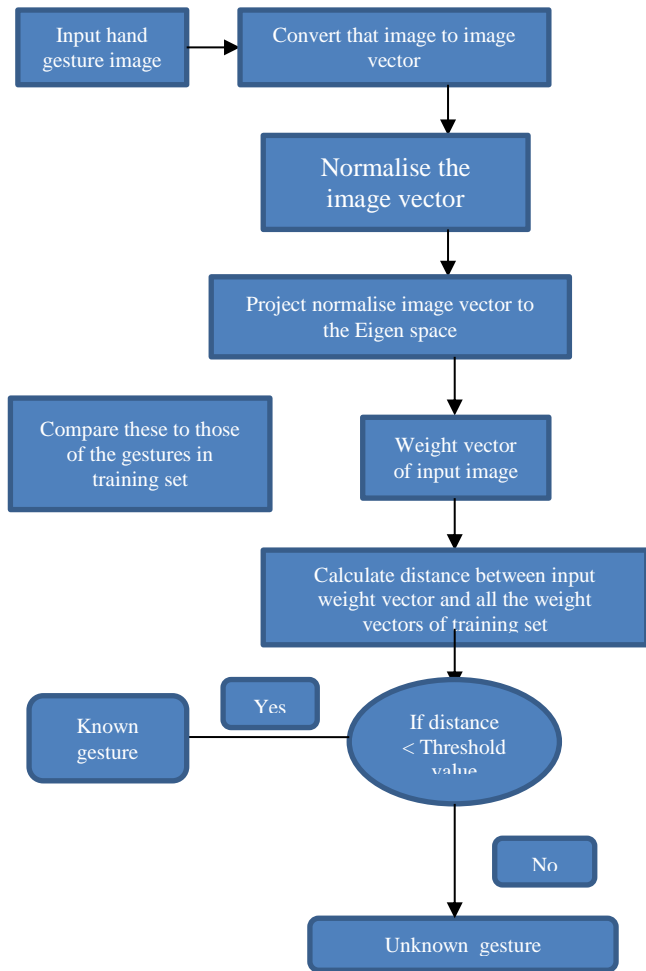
Input hand gesture image

Convert that image to image vector

Normalise the image vector

Project normalise image vector to the Eigen space

Compare these to those of the gestures in training set

Weight vector of input image

Calculate distance between input weight vector and all the weight vectors of training set

Known gesture

Yes

If distance < Threshold value

No

Unknown gesture